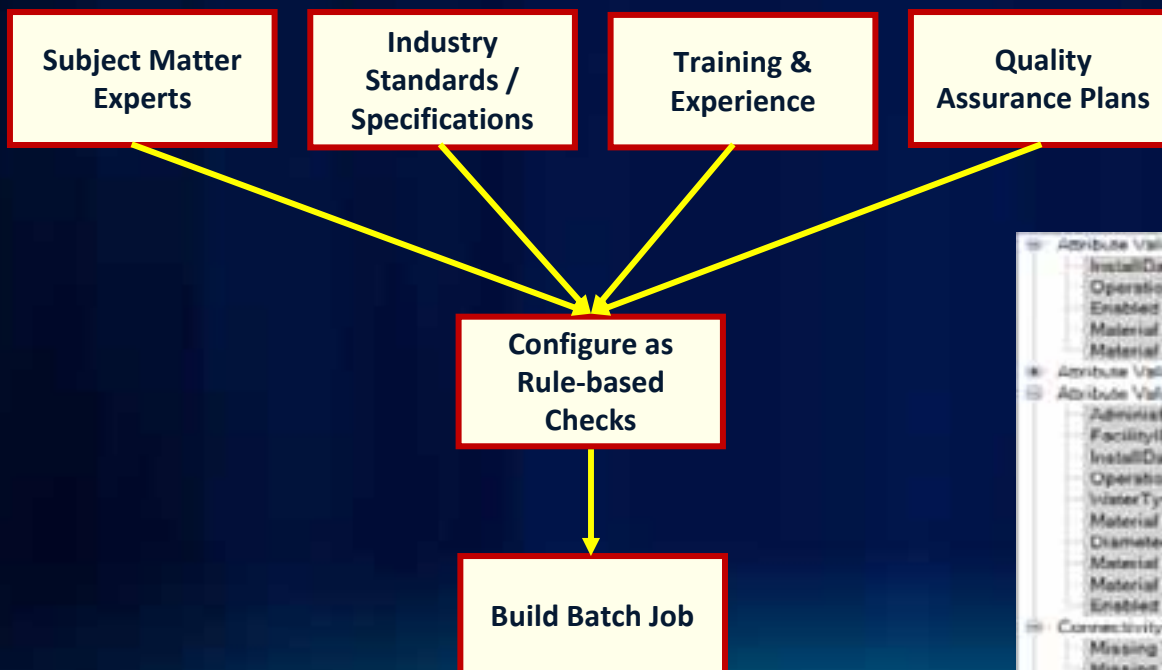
Subject Matter Experts

Industry Standards / Specifications

Training & Experience

Quality Assurance Plans

Configure as Rule-based Checks

Build Batch Job

Attribute Val
InstallDa
Operatio
Enabled
Material
Material
Attribute Val
Attribute Val
Administ
FacilityI
InstallDa
Operatio
WaterTy
Material
Diamete
Material
Material
Enabled
Connectivity
Missing